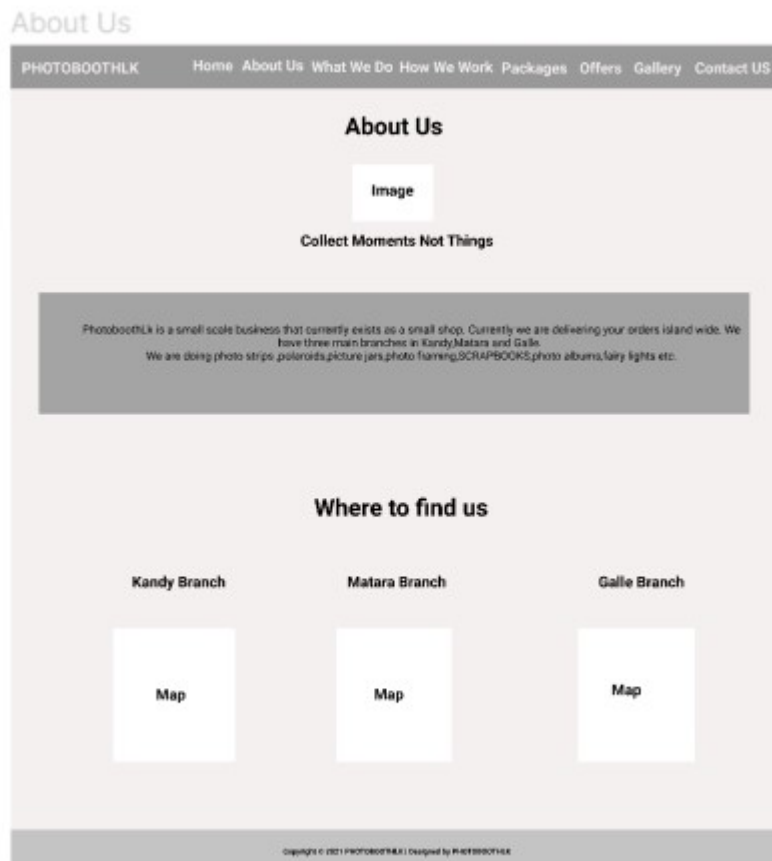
About Us

PHOTOBOOTHLK

Home About Us What We Do How We Work Packages Offers Gallery Contact US

About Us

Image

Collect Moments Not Things

PhotoboothLk is a small scale business that currently exists as a small shop. Currently we are delivering your orders island wide. We have three main branches in Kandy,Matara and Galle.
We are doing photo strips ,polaroids,picture jars,photo framing,SCRAPBOOKS,photo albums,fairy lights etc.

Where to find us

Kandy Branch

Matara Branch

Galle Branch

Map

Map

Map

Copyright © 2021 PHOTOBOOTHLK | Designed by PHOTOBOOTHLK